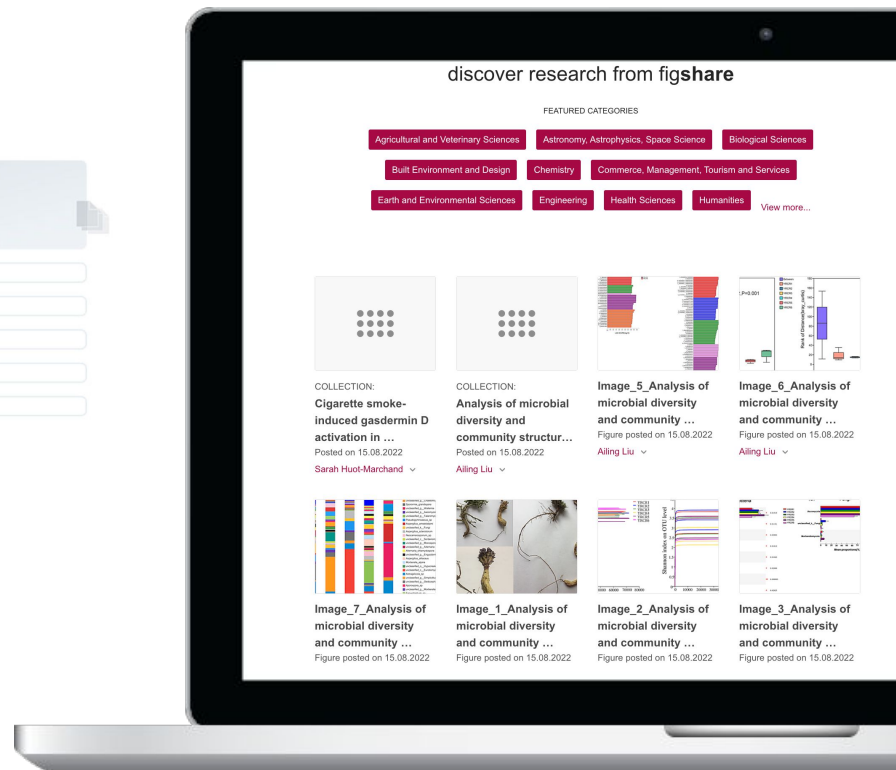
discover research from figshare

FEATURED CATEGORIES

Agricultural and Veterinary Sciences
Astronomy, Astrophysics, Space Science
Biological Sciences
Built Environment and Design
Chemistry
Commerce, Management, Tourism and Services
Earth and Environmental Sciences
Engineering
Health Sciences
Humanities
View more...

COLLECTION:
Cigarette smoke-induced gasdermin D activation in ...
Posted on 15.08.2022
Sarah Huot-Marchand

COLLECTION:
Analysis of microbial diversity and community structur...
Posted on 15.08.2022
Ailing Liu

Image_5_Analysis of microbial diversity and community ...
Figure posted on 15.08.2022
Ailing Liu

Image_6_Analysis of microbial diversity and community ...
Figure posted on 15.08.2022
Ailing Liu

Image_7_Analysis of microbial diversity and community ...
Figure posted on 15.08.2022

Image_1_Analysis of microbial diversity and community ...
Figure posted on 15.08.2022

Image_2_Analysis of microbial diversity and community ...
Figure posted on 15.08.2022

Image_3_Analysis of microbial diversity and community ...
Figure posted on 15.08.2022